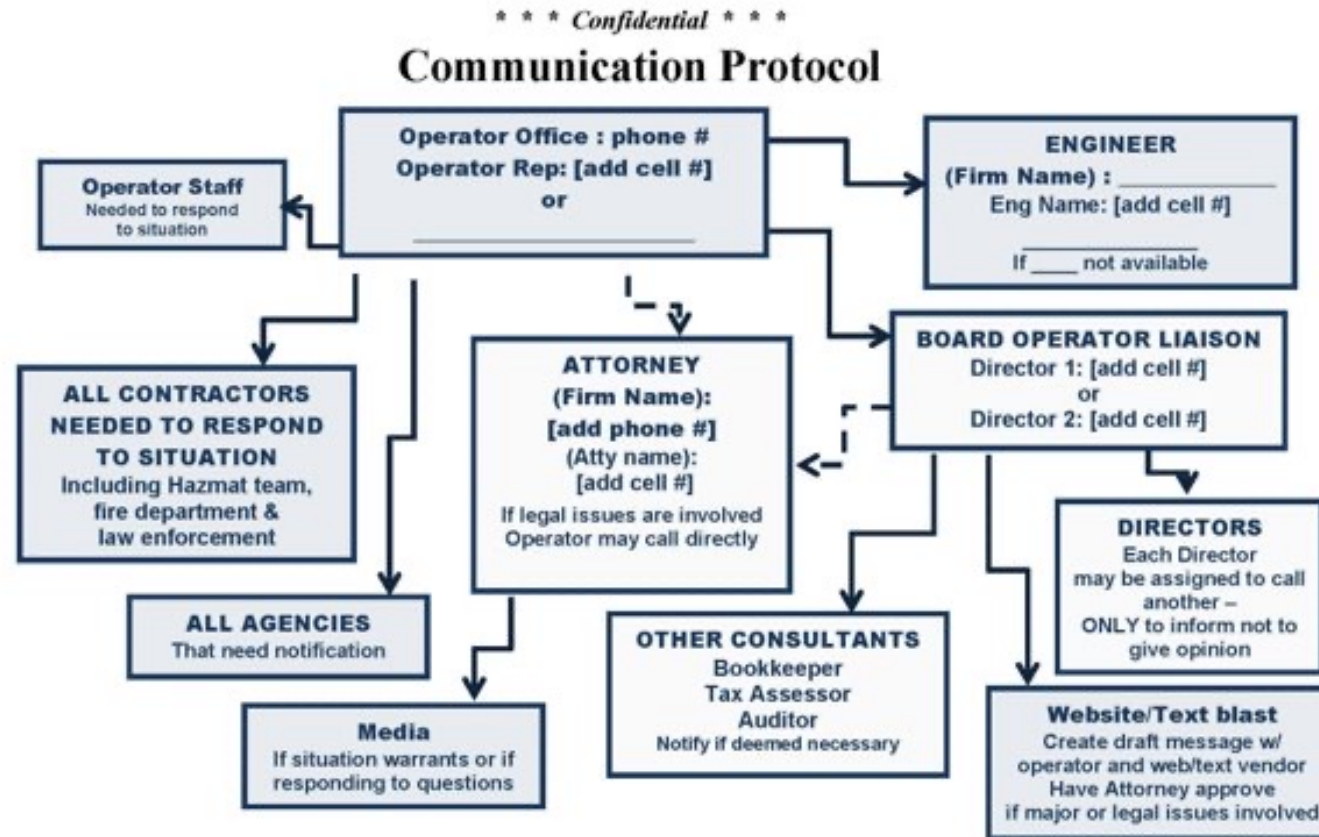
* * * Confidential * * *

Communication Protocol

Operator Office : phone #
Operator Rep: [add cell #]
or
________________

Operator Staff
Needed to respond to situation

ENGINEER
(Firm Name) : ____________
Eng Name: [add cell #]
______________
If ____ not available

BOARD OPERATOR LIAISON
Director 1: [add cell #]
or
Director 2: [add cell #]

ALL CONTRACTORS NEEDED TO RESPOND TO SITUATION
Including Hazmat team, fire department & law enforcement

ATTORNEY
(Firm Name):
[add phone #]
(Atty name):
[add cell #]
If legal issues are involved Operator may call directly

DIRECTORS
Each Director may be assigned to call another – ONLY to inform not to give opinion

ALL AGENCIES
That need notification

OTHER CONSULTANTS
Bookkeeper
Tax Assessor
Auditor
Notify if deemed necessary

Media
If situation warrants or if responding to questions

Website/Text blast
Create draft message w/ operator and web/text vendor
Have Attorney approve if major or legal issues involved